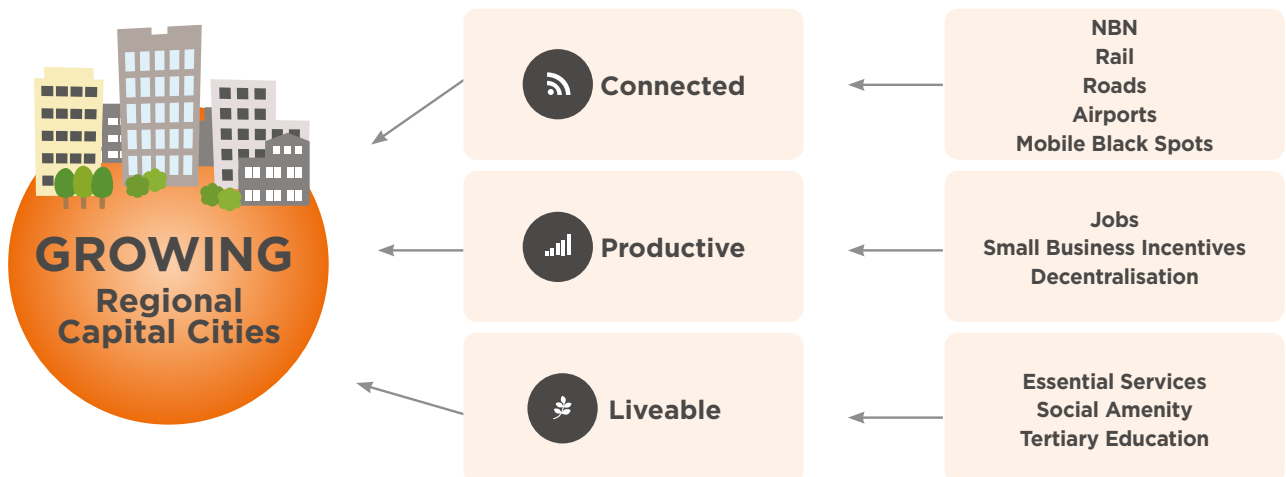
GROWING
Regional Capital Cities

Connected

Productive

Liveable

NBN
Rail
Roads
Airports
Mobile Black Spots

Jobs
Small Business Incentives
Decentralisation

Essential Services
Social Amenity
Tertiary Education